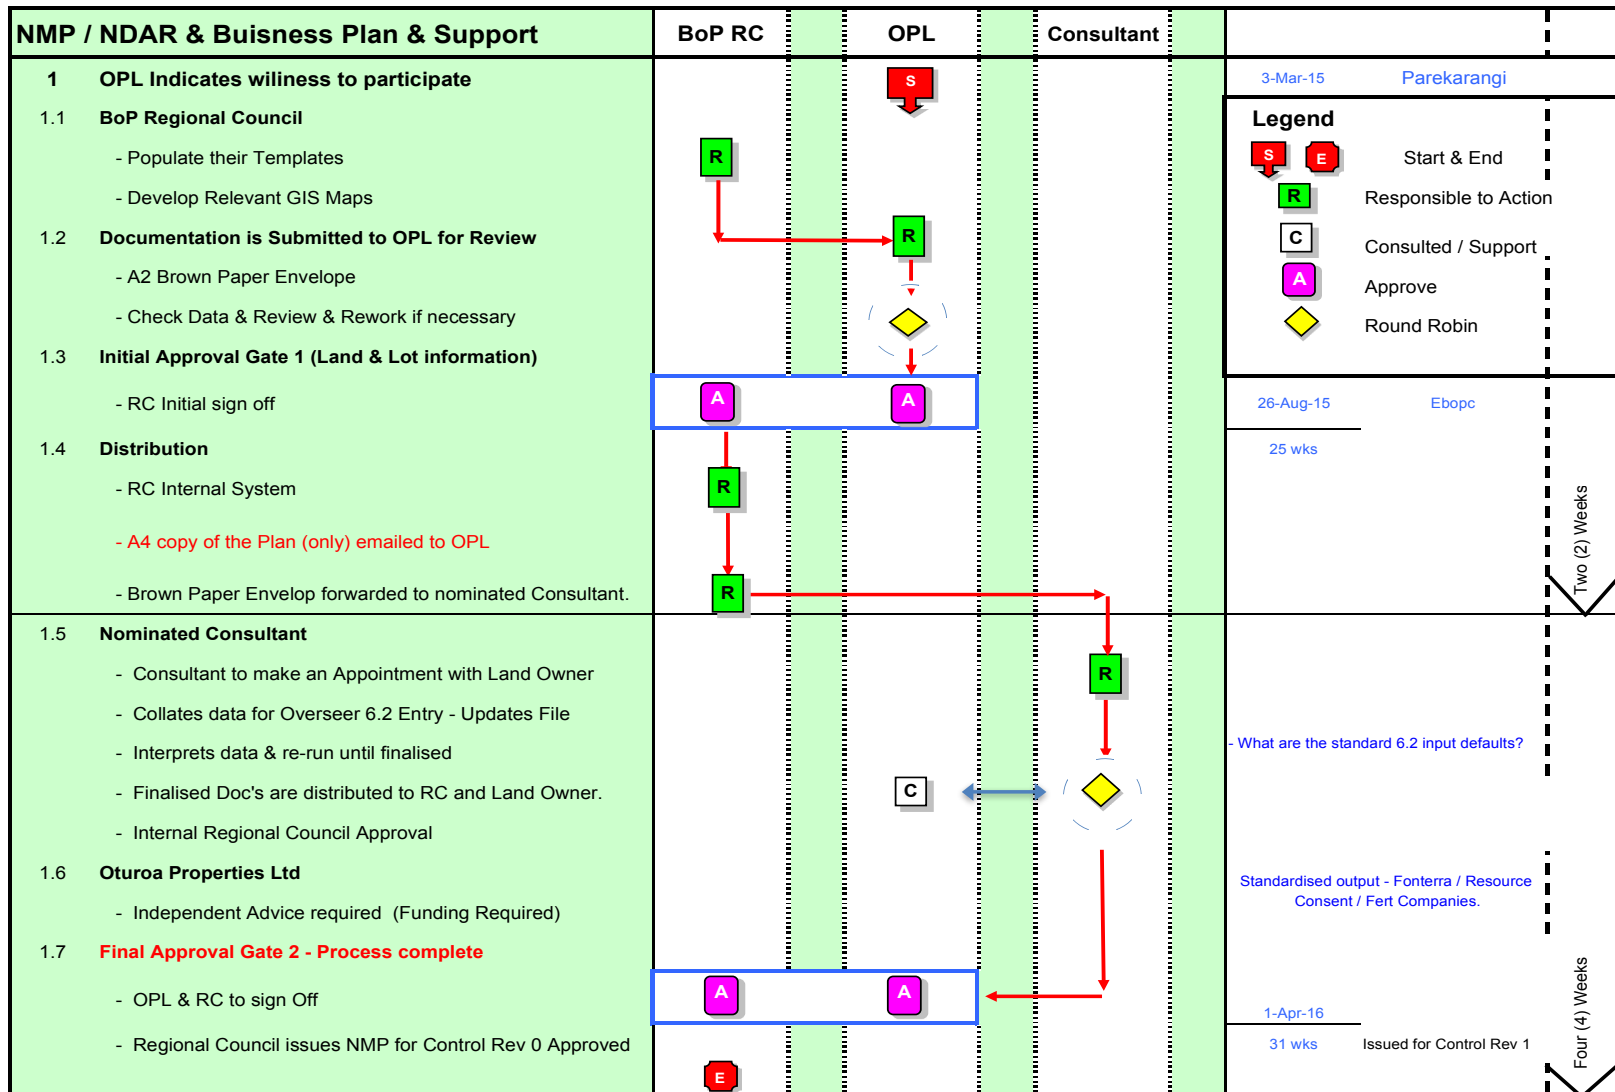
NMP / NDAR & Buisness Plan & Support | BoP RC | OPL | Consultant

1 OPL Indicates wiliness to participate
1.1 BoP Regional Council
- Populate their Templates
- Develop Relevant GIS Maps
1.2 Documentation is Submitted to OPL for Review
- A2 Brown Paper Envelope
- Check Data & Review & Rework if necessary
1.3 Initial Approval Gate 1 (Land & Lot information)
- RC Initial sign off
1.4 Distribution
- RC Internal System
- A4 copy of the Plan (only) emailed to OPL
- Brown Paper Envelop forwarded to nominated Consultant.
1.5 Nominated Consultant
- Consultant to make an Appointment with Land Owner
- Collates data for Overseer 6.2 Entry - Updates File
- Interprets data & re-run until finalised
- Finalised Doc's are distributed to RC and Land Owner.
- Internal Regional Council Approval
1.6 Oturoa Properties Ltd
- Independent Advice required (Funding Required)
1.7 Final Approval Gate 2 - Process complete
- OPL & RC to sign Off
- Regional Council issues NMP for Control Rev 0 Approved

S
R
R
A
A
R
R
R
C
A
A
E

3-Mar-15 Parekarangi

Legend
S E Start & End
R Responsible to Action
C Consulted / Support
A Approve
Round Robin

26-Aug-15 Ebopc
25 wks
Two (2) Weeks
- What are the standard 6.2 input defaults?
Standardised output - Fonterra / Resource Consent / Fert Companies.
1-Apr-16
31 wks Issued for Control Rev 1
Four (4) Weeks